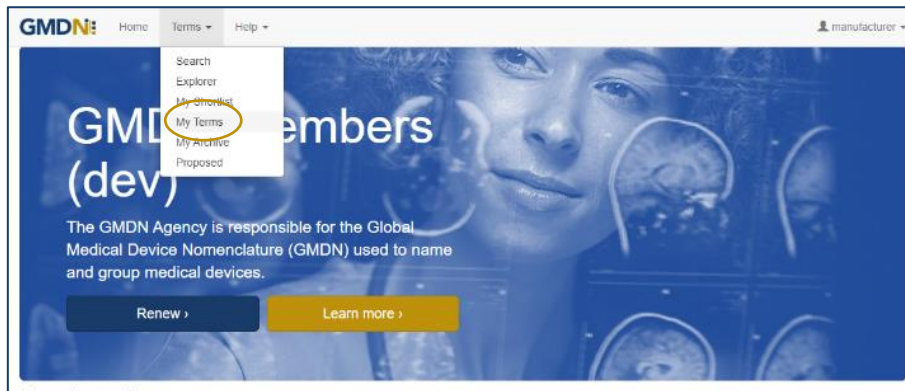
GMDN

Home Terms ▾ Help ▾

manufacturer ▾

Search
Explorer
My Shortlist
My Terms
My Archive
Proposed

GMDN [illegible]embers (dev)

The GMDN Agency is responsible for the Global Medical Device Nomenclature (GMDN) used to name and group medical devices.

Renew ›

Learn more ›